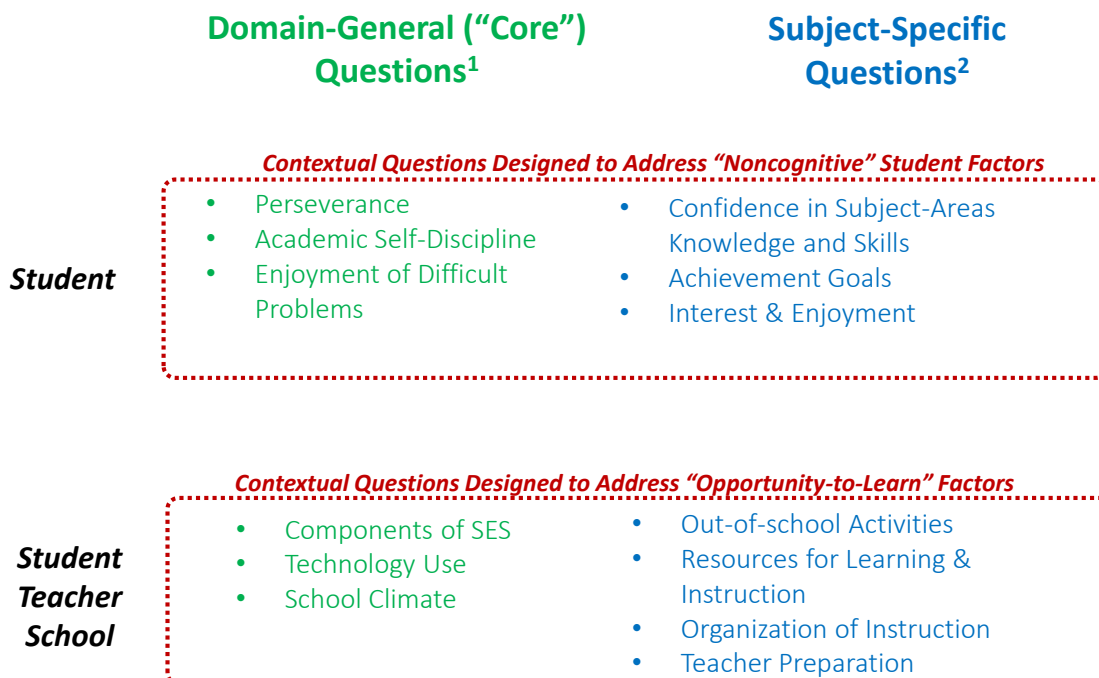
Domain-General ("Core") Questions$^1$

Subject-Specific Questions$^2$

Contextual Questions Designed to Address "Noncognitive" Student Factors

Student

- Perseverance
- Academic Self-Discipline
- Enjoyment of Difficult Problems

- Confidence in Subject-Areas Knowledge and Skills
- Achievement Goals
- Interest & Enjoyment

Contextual Questions Designed to Address "Opportunity-to-Learn" Factors

Student
Teacher
School

- Components of SES
- Technology Use
- School Climate

- Out-of-school Activities
- Resources for Learning & Instruction
- Organization of Instruction
- Teacher Preparation